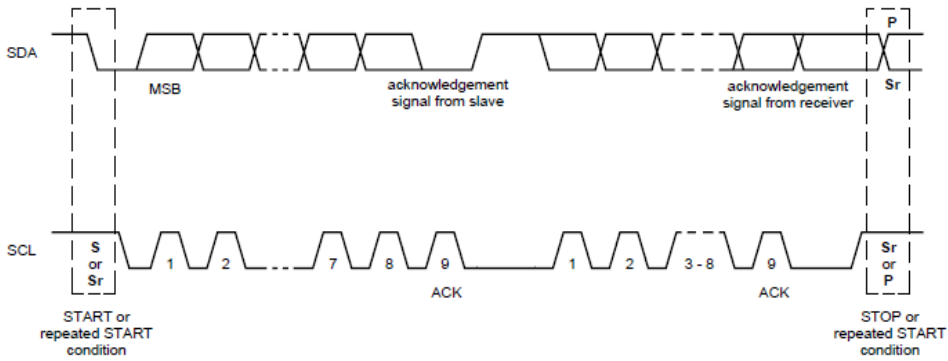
SDA

MSB

acknowledgement signal from slave

acknowledgement signal from receiver

P

Sr

SCL

S or Sr

1

2

7

8

9

ACK

1

2

3 - 8

9

ACK

Sr or P

START or repeated START condition

STOP or repeated START condition